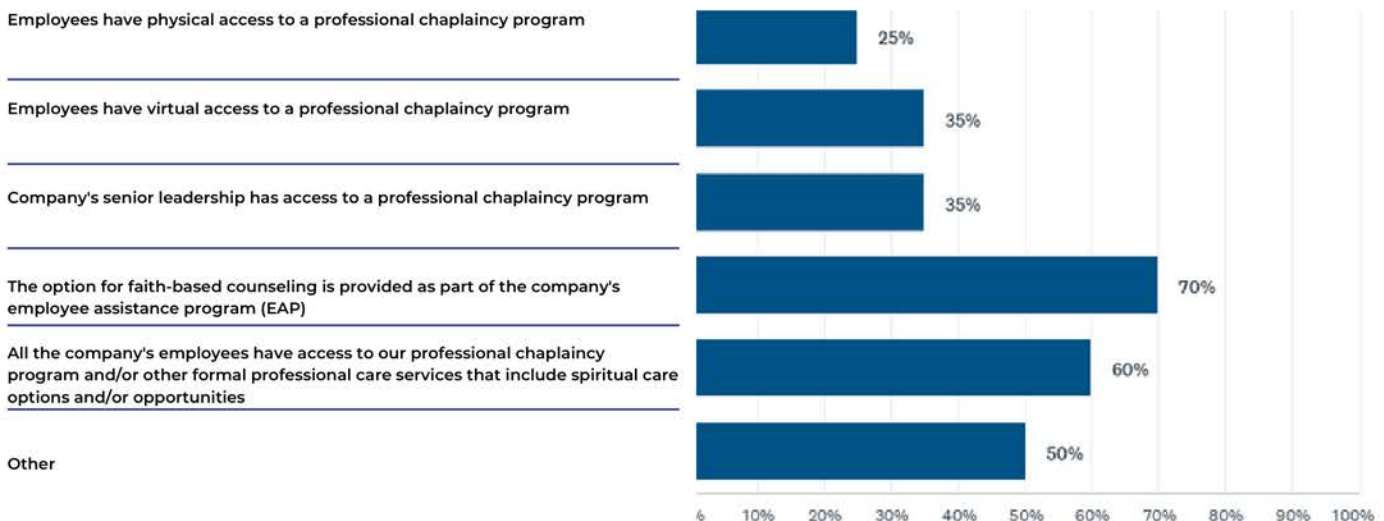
Employees have physical access to a professional chaplaincy program
25%

Employees have virtual access to a professional chaplaincy program
35%

Company's senior leadership has access to a professional chaplaincy program
35%

The option for faith-based counseling is provided as part of the company's employee assistance program (EAP)
70%

All the company's employees have access to our professional chaplaincy program and/or other formal professional care services that include spiritual care options and/or opportunities
60%

Other
50%

6 10% 20% 30% 40% 50% 60% 70% 80% 90% 100%